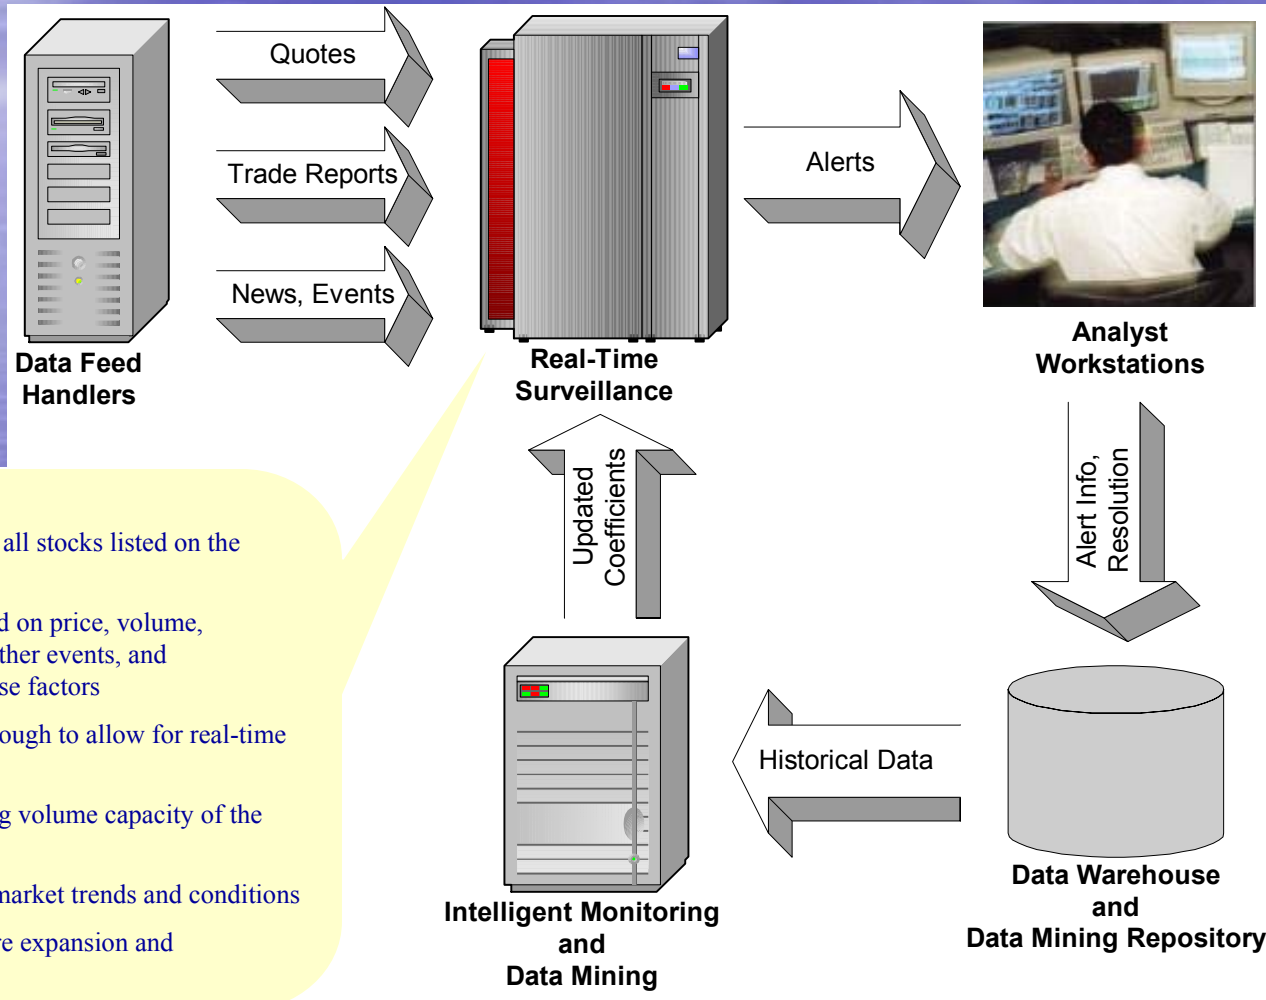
Quotes

Trade Reports

News, Events

Data Feed Handlers

Real-Time Surveillance

Alerts

Analyst Workstations

Alert Info, Resolution

Updated Coefficients

all stocks listed on the

d on price, volume, ther events, and se factors

ough to allow for real-time

g volume capacity of the

narket trends and conditions

re expansion and

Historical Data

Intelligent Monitoring and Data Mining

Data Warehouse and Data Mining Repository